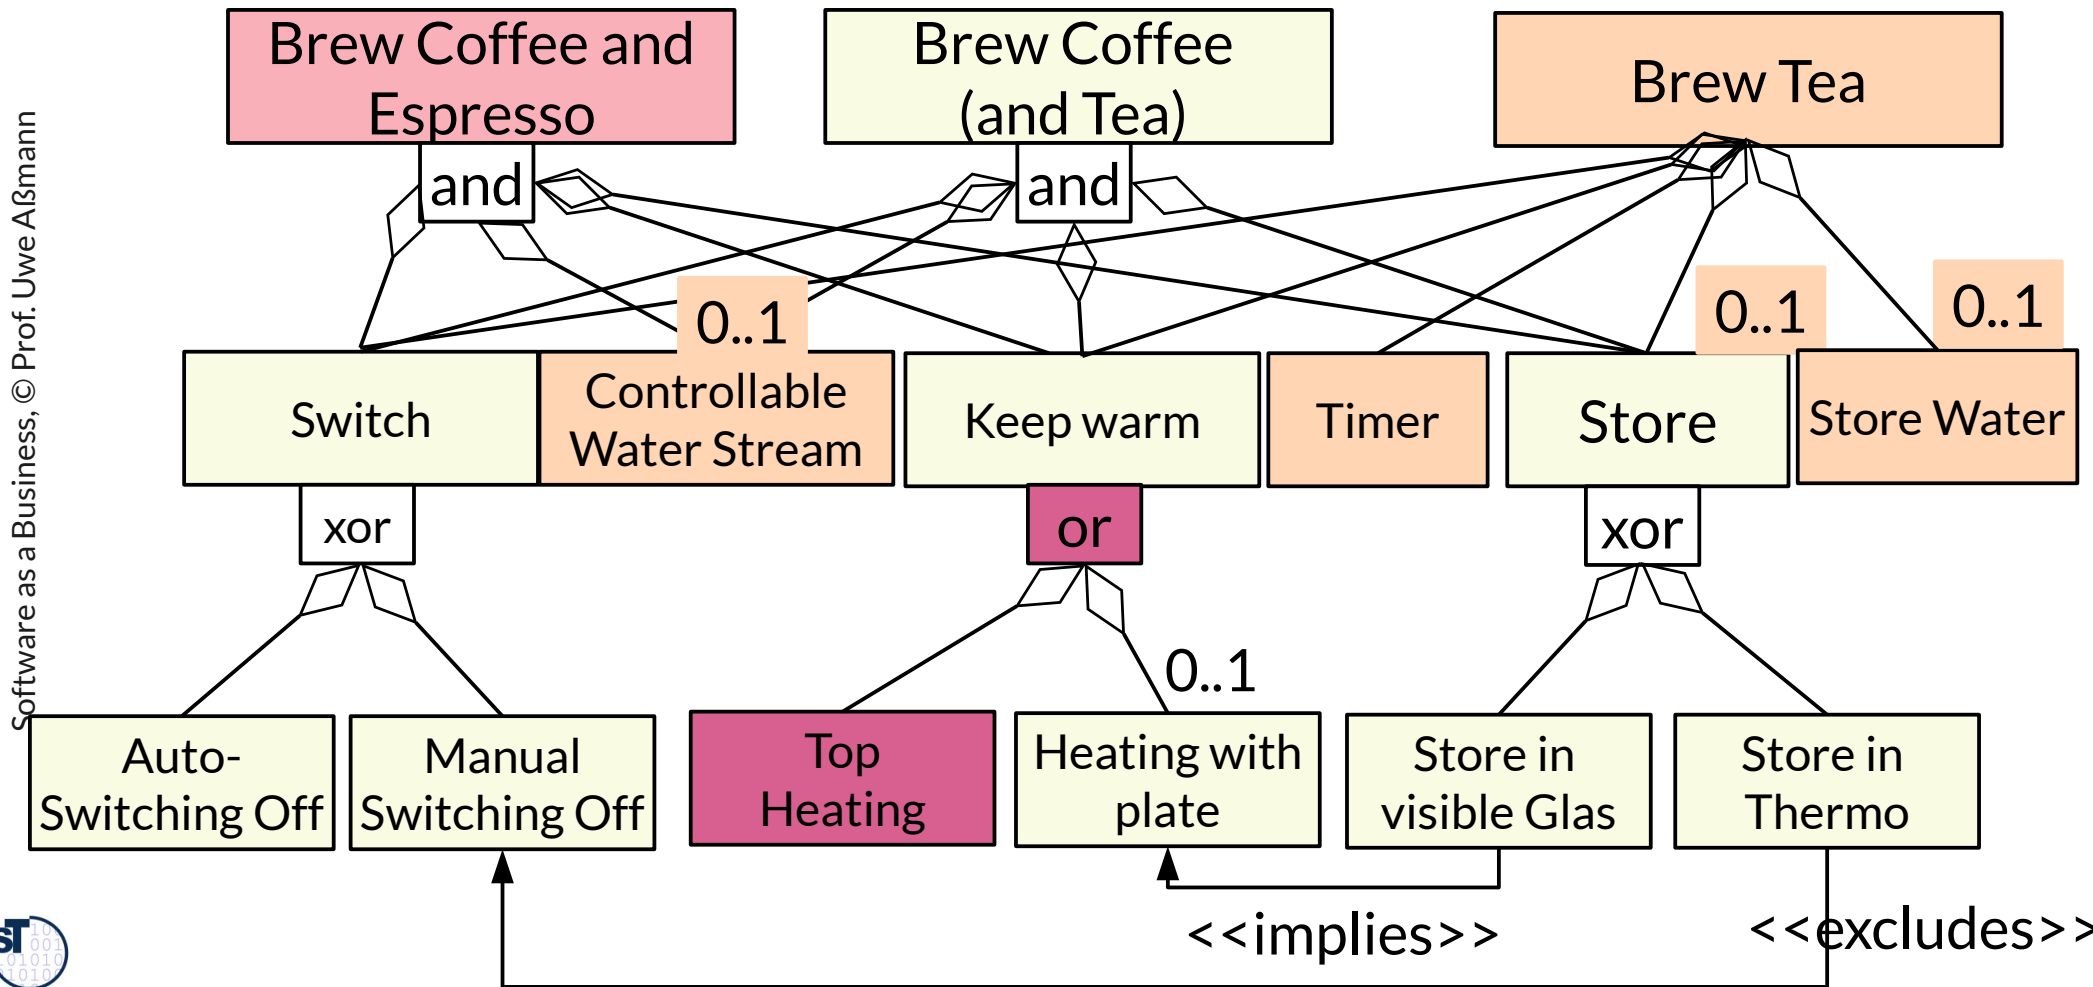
Software as a Business, © Prof. Uwe Aßmann

Brew Coffee and Espresso

Brew Coffee (and Tea)

Brew Tea

and

and

0..1

0..1

0..1

Switch

Controllable Water Stream

Keep warm

Timer

Store

Store Water

xor

or

xor

0..1

Auto-Switching Off

Manual Switching Off

Top Heating

Heating with plate

Store in visible Glas

Store in Thermo

<<implies>>

<<excludes>>

ST